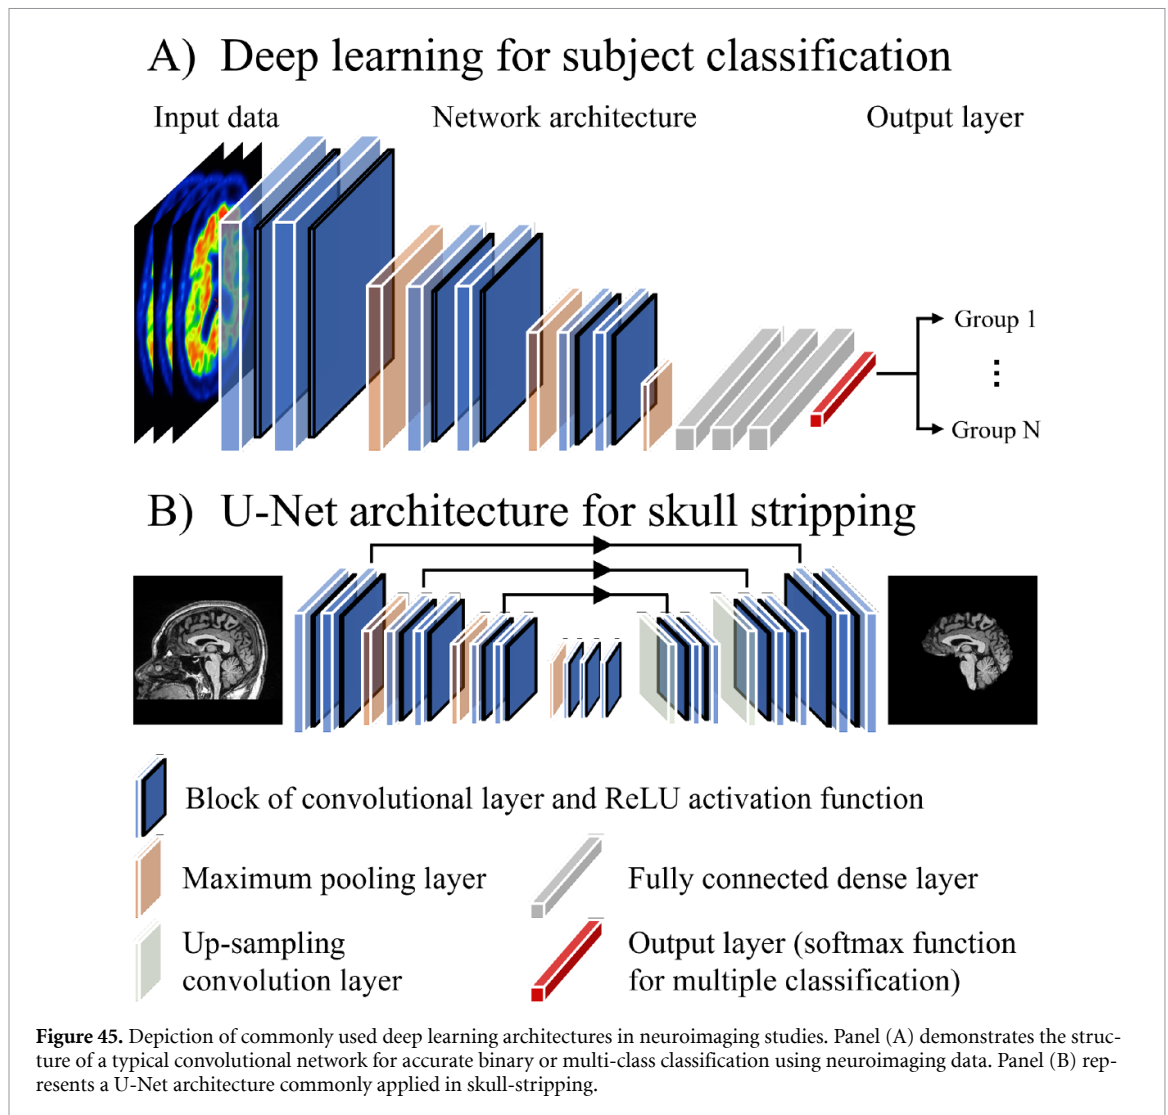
A) Deep learning for subject classification

Input data

Network architecture

Output layer

Group 1

⋮

Group N

B) U-Net architecture for skull stripping

Block of convolutional layer and ReLU activation function

Maximum pooling layer

Fully connected dense layer

Up-sampling convolution layer

Output layer (softmax function for multiple classification)

**Figure 45.** Depiction of commonly used deep learning architectures in neuroimaging studies. Panel (A) demonstrates the structure of a typical convolutional network for accurate binary or multi-class classification using neuroimaging data. Panel (B) represents a U-Net architecture commonly applied in skull-stripping.